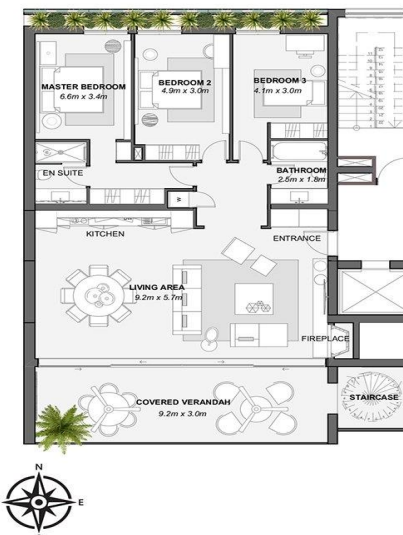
MASTER BEDROOM
6.6m x 3.4m

BEDROOM 2
4.9m x 3.0m

BEDROOM 3
4.1m x 3.0m

EN SUITE

BATHROOM
2.5m x 1.8m

KITCHEN

ENTRANCE

LIVING AREA
9.2m x 5.7m

FIREPLACE

COVERED VERANDAH
9.2m x 3.0m

STAIRCASE

N

E